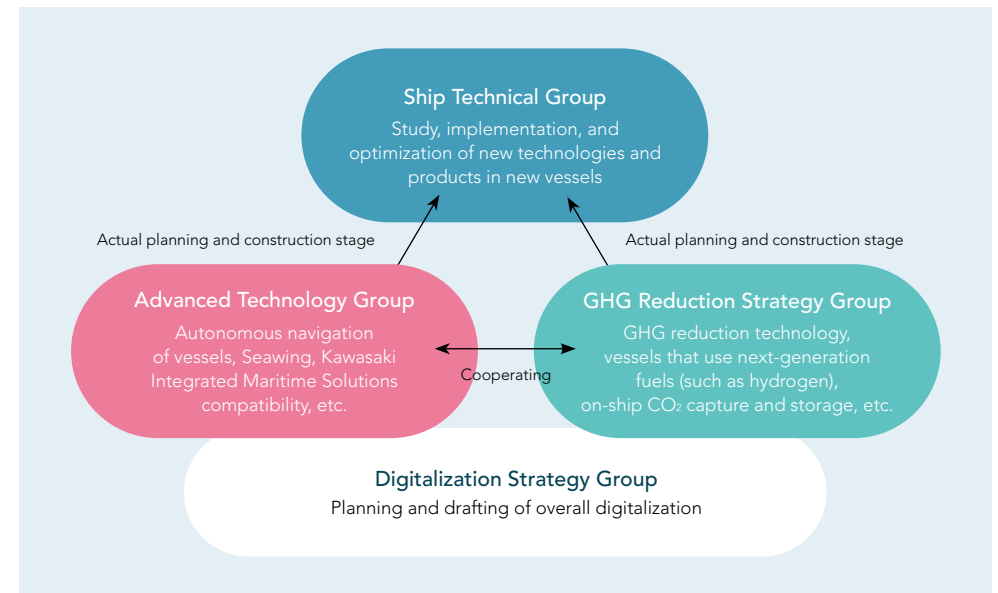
Ship Technical Group
Study, implementation, and optimization of new technologies and products in new vessels

Actual planning and construction stage

Actual planning and construction stage

Advanced Technology Group
Autonomous navigation of vessels, Seawing, Kawasaki Integrated Maritime Solutions compatibility, etc.

Cooperating

GHG Reduction Strategy Group
GHG reduction technology, vessels that use next-generation fuels (such as hydrogen), on-ship $CO_2$ capture and storage, etc.

Digitalization Strategy Group
Planning and drafting of overall digitalization